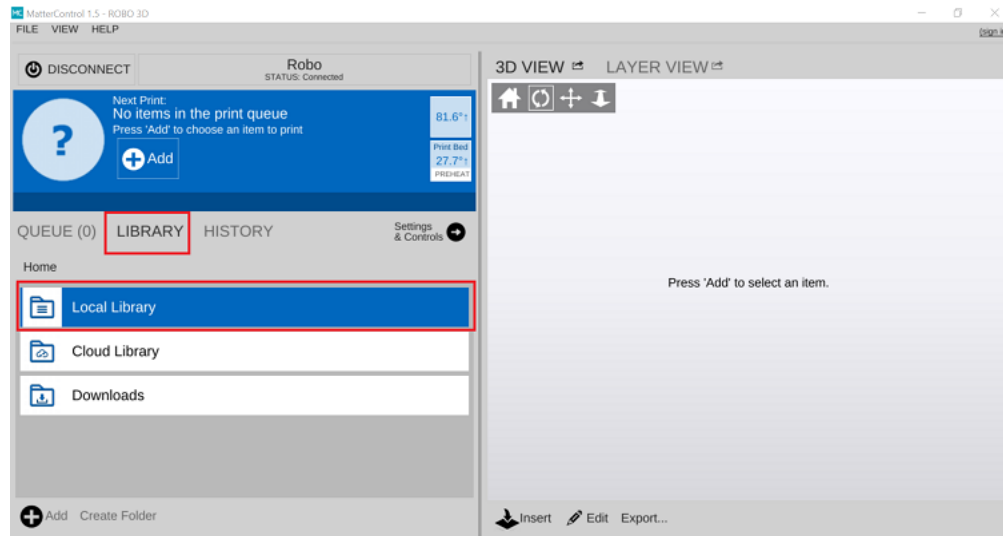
MatterControl 1.5 - ROBO 3D

FILE VIEW HELP

Sign in

DISCONNECT

Robo
STATUS: Connected

Next Print:
No items in the print queue
Press 'Add' to choose an item to print

?

Add

81.6°

Print Bed
27.7°
PREHEAT

QUEUE (0) LIBRARY HISTORY

Settings & Controls

Home

Local Library

Cloud Library

Downloads

Add Create Folder

3D VIEW LAYER VIEW

Press 'Add' to select an item.

Insert Edit Export...